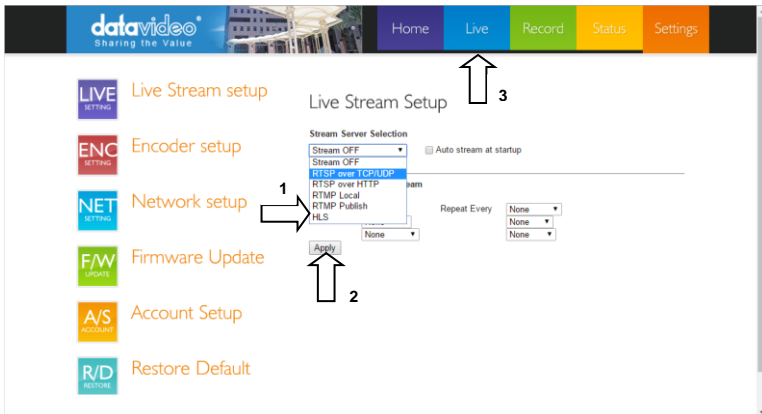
datavideo®
Sharing the Value

Home
Live
Record
Status
Settings

LIVE SETTING
Live Stream setup

ENC SETTING
Encoder setup

NET SETTING
Network setup

F/W UPDATE
Firmware Update

A/S ACCOUNT
Account Setup

R/D RESTORE
Restore Default

Live Stream Setup

Stream Server Selection
Stream OFF
Auto stream at startup
Stream OFF
RTSP over TCP/UDP
RTSP over HTTP
RTMP Local
RTMP Publish
HLS
eam
Repeat Every
None
None
None
None
None
Apply

1
2
3